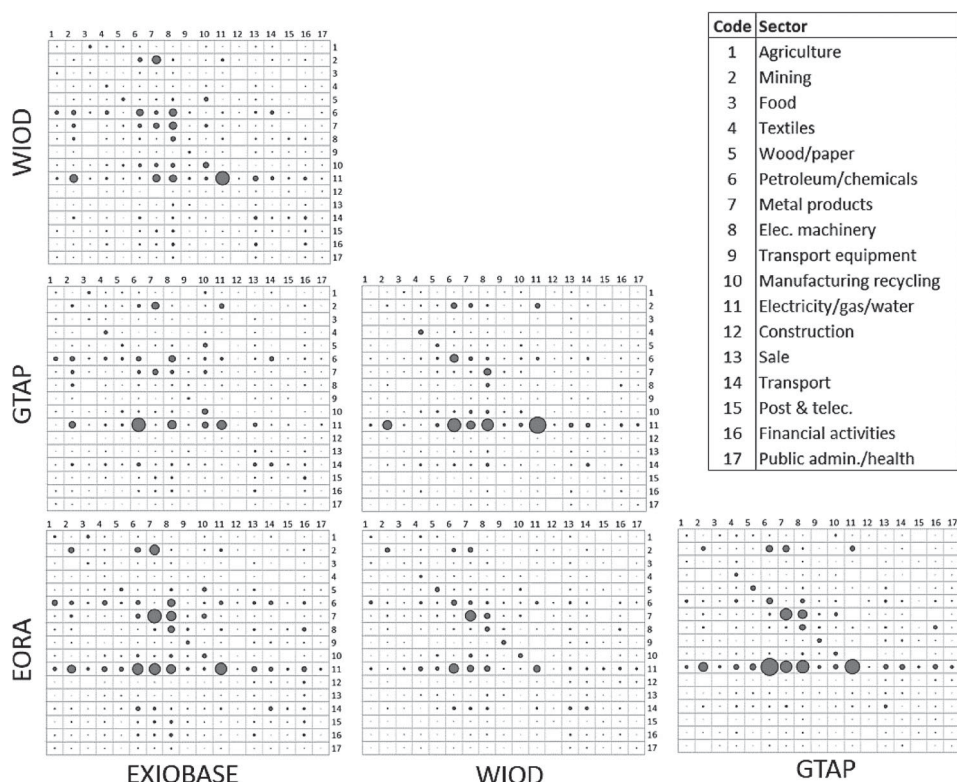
| Code | Sector |
|---|---|
| 1 | Agriculture |
| 2 | Mining |
| 3 | Food |
| 4 | Textiles |
| 5 | Wood/paper |
| 6 | Petroleum/chemicals |
| 7 | Metal products |
| 8 | Elec. machinery |
| 9 | Transport equipment |
| 10 | Manufacturing recycling |
| 11 | Electricity/gas/water |
| 12 | Construction |
| 13 | Sale |
| 14 | Transport |
| 15 | Post & telec. |
| 16 | Financial activities |
| 17 | Public admin./health |

WIOD

1 2 3 4 5 6 7 8 9 10 11 12 13 14 15 16 17

1 2 3 4 5 6 7 8 9 10 11 12 13 14 15 16 17

GTAP

1 2 3 4 5 6 7 8 9 10 11 12 13 14 15 16 17

1 2 3 4 5 6 7 8 9 10 11 12 13 14 15 16 17

1 2 3 4 5 6 7 8 9 10 11 12 13 14 15 16 17

1 2 3 4 5 6 7 8 9 10 11 12 13 14 15 16 17

EORA

1 2 3 4 5 6 7 8 9 10 11 12 13 14 15 16 17

1 2 3 4 5 6 7 8 9 10 11 12 13 14 15 16 17

1 2 3 4 5 6 7 8 9 10 11 12 13 14 15 16 17

1 2 3 4 5 6 7 8 9 10 11 12 13 14 15 16 17

1 2 3 4 5 6 7 8 9 10 11 12 13 14 15 16 17

1 2 3 4 5 6 7 8 9 10 11 12 13 14 15 16 17

EXIOBASE

WIOD

GTAP